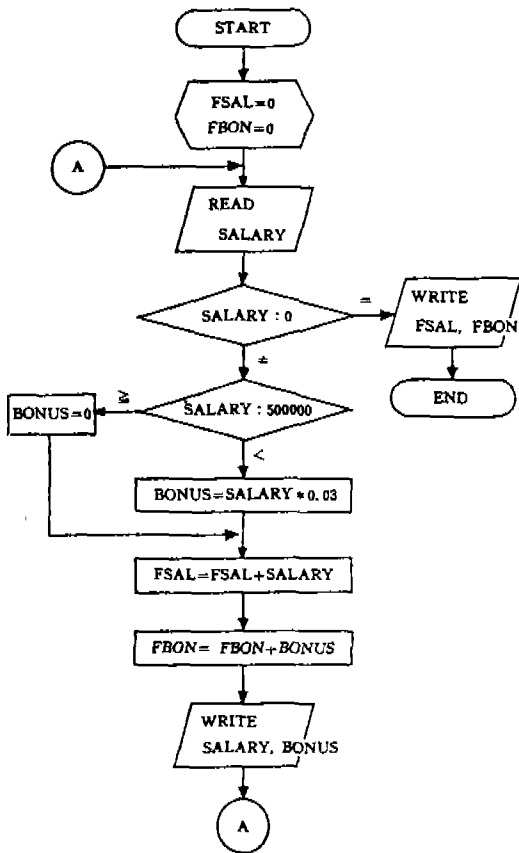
START

FSAL=0
FBON=0

A

READ
SALARY

SALARY : 0

=

WRITE
FSAL, FBON

END

$\neq$

$\geq$

BONUS=0

SALARY : 500000

<

BONUS=SALARY * 0.03

FSAL=FSAL+SALARY

FBON= FBON+BONUS

WRITE
SALARY, BONUS

A